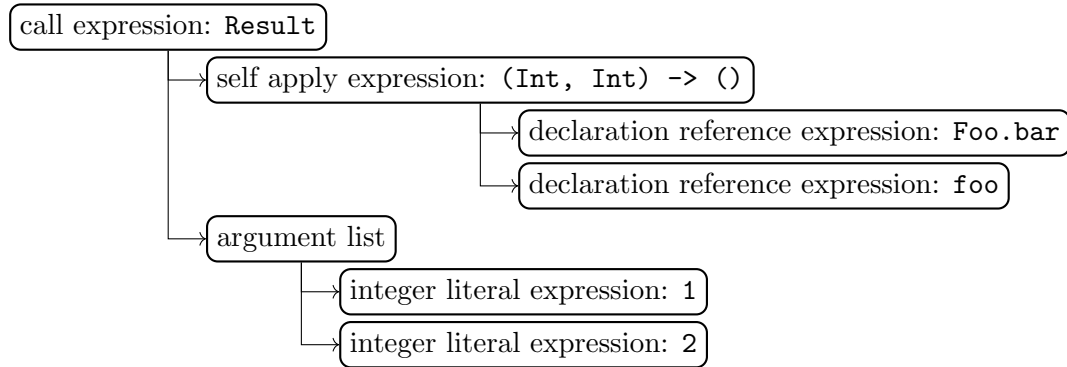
call expression: Result

self apply expression: (Int, Int) -> ()

declaration reference expression: Foo.bar

declaration reference expression: foo

argument list

integer literal expression: 1

integer literal expression: 2